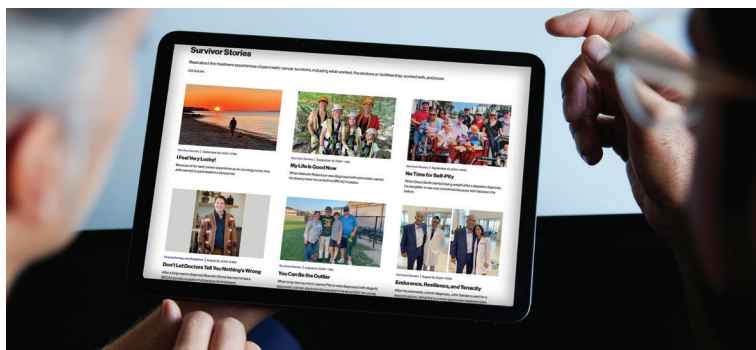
Survivor Stories

Read about the treatment experiences of pancreatic cancer survivors, including what worked, the doctors or facilities they worked with, and more.

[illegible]

Survivor Stories | September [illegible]

I Feel Very Lucky!

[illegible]

Survivor Stories | September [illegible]

My Life is Good Now

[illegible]

Survivor Stories | September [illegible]

No Time for Self-Pity

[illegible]

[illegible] | August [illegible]

Don't Let Doctors Tell You Nothing's Wrong

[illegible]

Survivor Stories | August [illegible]

You Can Be the Outlier

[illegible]

Survivor Stories | August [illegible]

Endurance, Resilience, and Tenacity

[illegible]